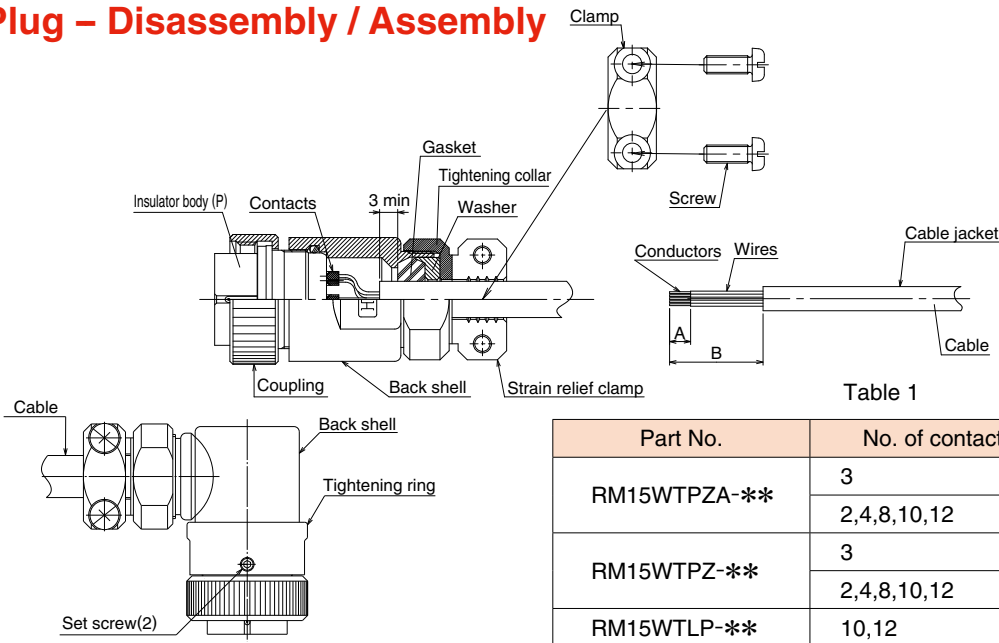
Plug – Disassembly / Assembly

Clamp

Screw

Gasket

Tightening collar

Washer

3 min

Insulator body (P)

Contacts

Coupling

Back shell

Strain relief clamp

Conductors

Wires

Cable jacket

A

B

Cable

Table 1

Cable

Back shell

Tightening ring

Set screw(2)

| Part No. | No. of contact |
|---|---|
| RM15WTPZA-✱✱ | 3 |
| | 2,4,8,10,12 |
| RM15WTPZ-✱✱ | 3 |
| | 2,4,8,10,12 |
| RM15WTLP-✱✱ | 10,12 |